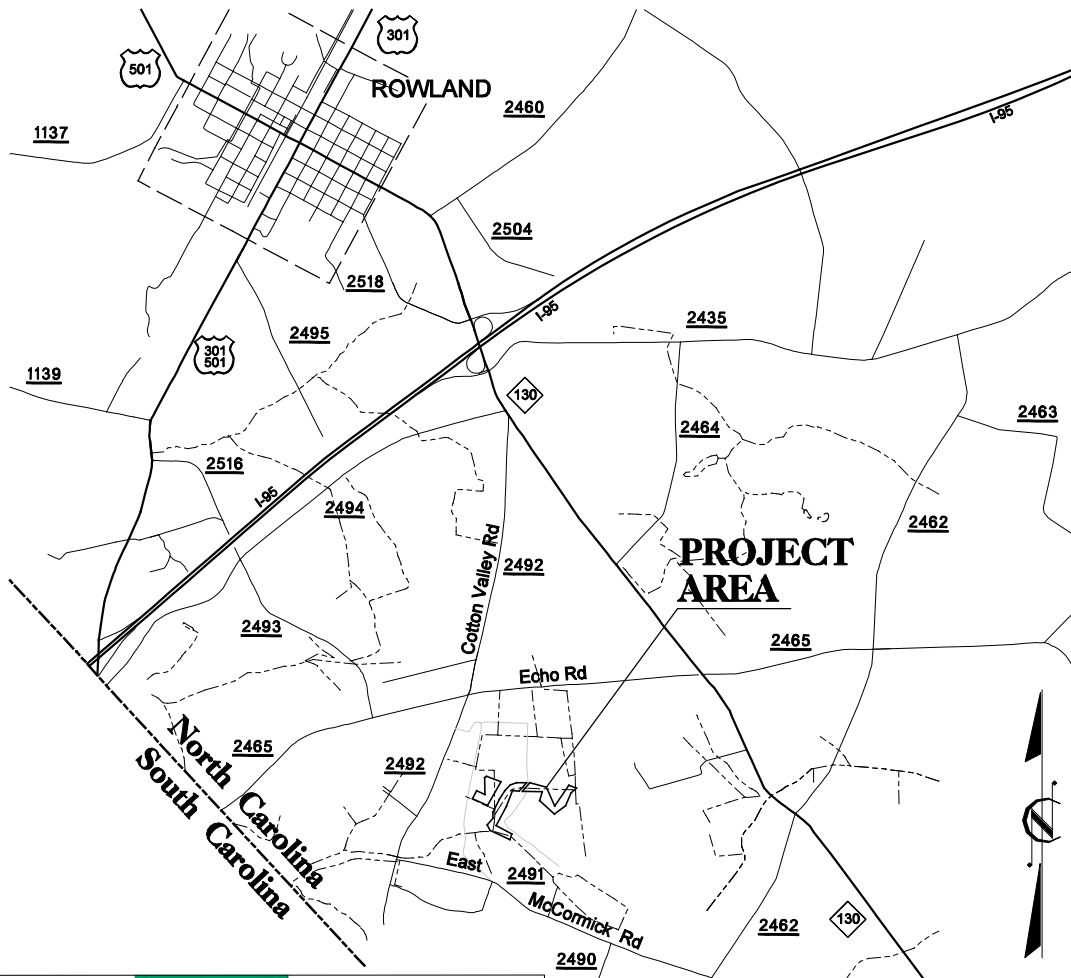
301
501
ROWLAND
2460
I-95
1137
2504
2518
I-95
2435
301
501
2495
1139
130
2463
2464
2516
I-95
2494
2462
PROJECT AREA
2492
Cotton Valley Rd
2493
2465
Echo Rd
North Carolina
South Carolina
2465
2492
East
2491
McCormick Rd
130
2462
2490